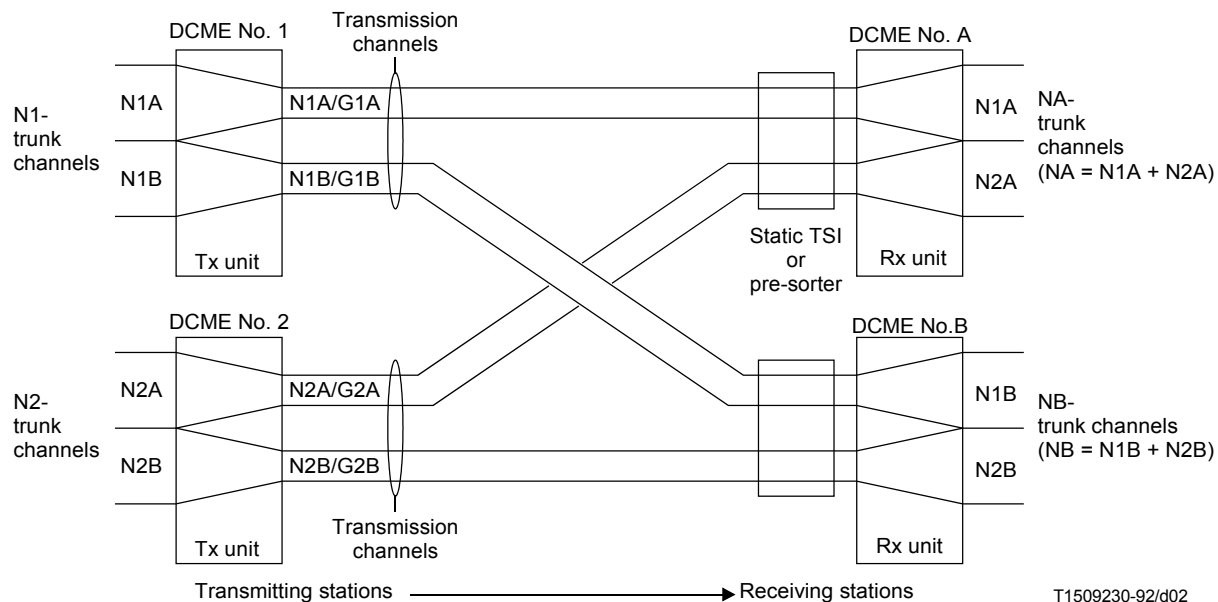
DCME No. 1

Transmission channels

DCME No. A

N1-trunk channels

N1A

N1A/G1A

N1A

NA-trunk channels (NA = N1A + N2A)

N1B

N1B/G1B

N2A

Tx unit

Static TSI or pre-sorter

Rx unit

DCME No. 2

DCME No.B

N2-trunk channels

N2A

N2A/G2A

N1B

NB-trunk channels (NB = N1B + N2B)

N2B

N2B/G2B

N2B

Transmission channels

Tx unit

Rx unit

Transmitting stations

Receiving stations

T1509230-92/d02